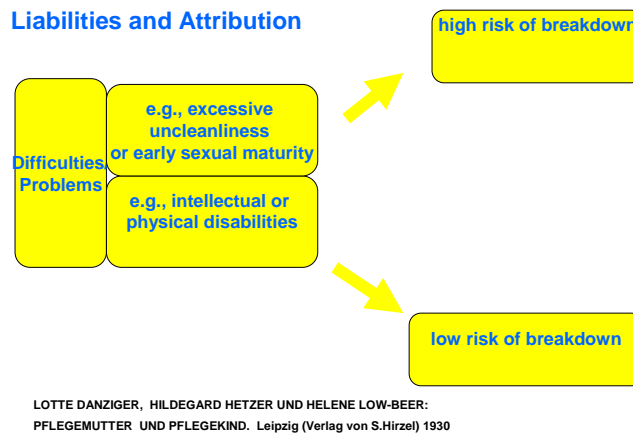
Liabilities and Attribution

high risk of breakdown

Difficulties, Problems

e.g., excessive uncleanliness or early sexual maturity

e.g., intellectual or physical disabilities

low risk of breakdown

LOTTE DANZIGER, HILDEGARD HETZER UND HELENE LOW-BEER: PFLEGEMUTTER UND PFLEGEKIND. Leipzig (Verlag von S.Hirzel) 1930